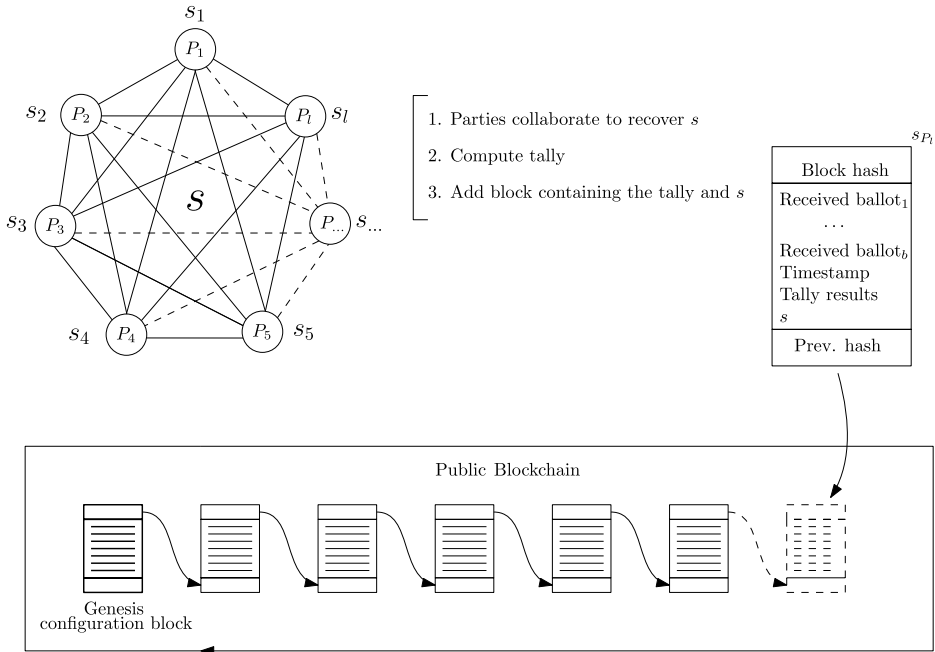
$s_1$
$P_1$
$s_2$
$P_2$
$P_l$
$s_l$
$s$
$s_3$
$P_3$
$P_{...}$
$s_{...}$
$s_4$
$P_4$
$P_5$
$s_5$

1. Parties collaborate to recover $s$
2. Compute tally
3. Add block containing the tally and $s$

$s_{P_l}$

Block hash
Received ballot$_1$
...
Received ballot$_b$
Timestamp
Tally results
$s$
Prev. hash

Public Blockchain

Genesis configuration block